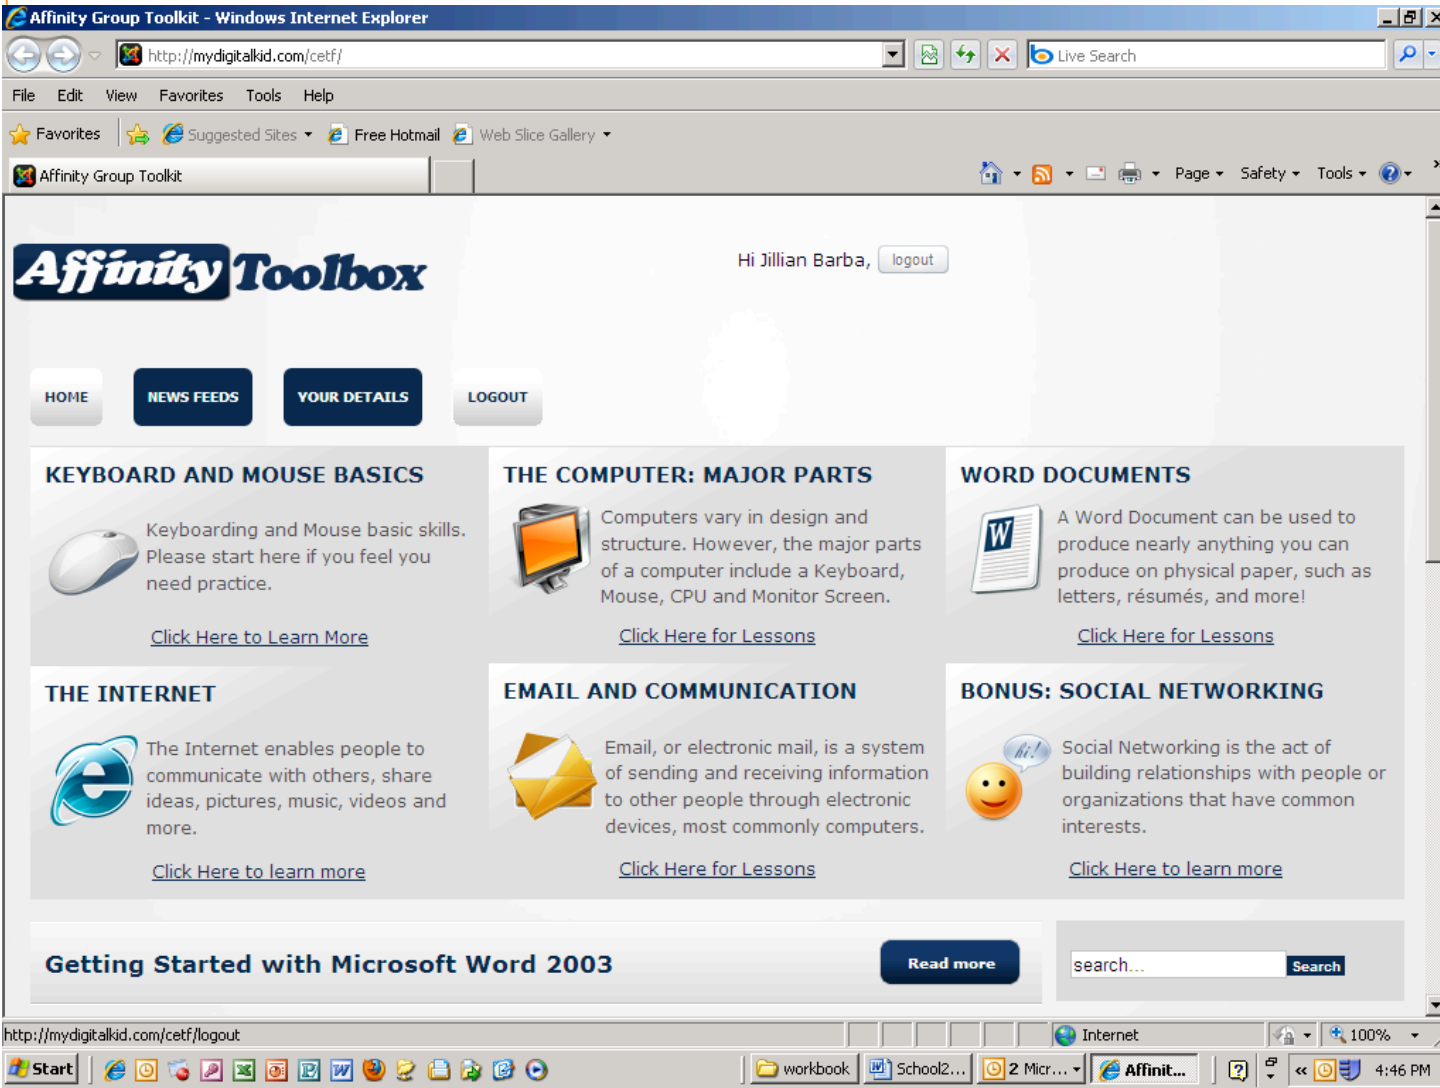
Affinity Group Toolkit - Windows Internet Explorer

http://mydigitalkid.com/cetf/

Live Search

File Edit View Favorites Tools Help

Favorites Suggested Sites Free Hotmail Web Slice Gallery

Affinity Group Toolkit

Page Safety Tools

Affinity Toolbox

Hi Jillian Barba, logout

HOME NEWS FEEDS YOUR DETAILS LOGOUT

KEYBOARD AND MOUSE BASICS

Keyboarding and Mouse basic skills. Please start here if you feel you need practice.

Click Here to Learn More

THE COMPUTER: MAJOR PARTS

Computers vary in design and structure. However, the major parts of a computer include a Keyboard, Mouse, CPU and Monitor Screen.

Click Here for Lessons

WORD DOCUMENTS

A Word Document can be used to produce nearly anything you can produce on physical paper, such as letters, résumés, and more!

Click Here for Lessons

THE INTERNET

The Internet enables people to communicate with others, share ideas, pictures, music, videos and more.

Click Here to learn more

EMAIL AND COMMUNICATION

Email, or electronic mail, is a system of sending and receiving information to other people through electronic devices, most commonly computers.

Click Here for Lessons

BONUS: SOCIAL NETWORKING

hi!

Social Networking is the act of building relationships with people or organizations that have common interests.

Click Here to learn more

Getting Started with Microsoft Word 2003

Read more

search...

Search

http://mydigitalkid.com/cetf/logout

Internet

100%

Start

workbook School2... 2 Micr... Affinit...

4:46 PM